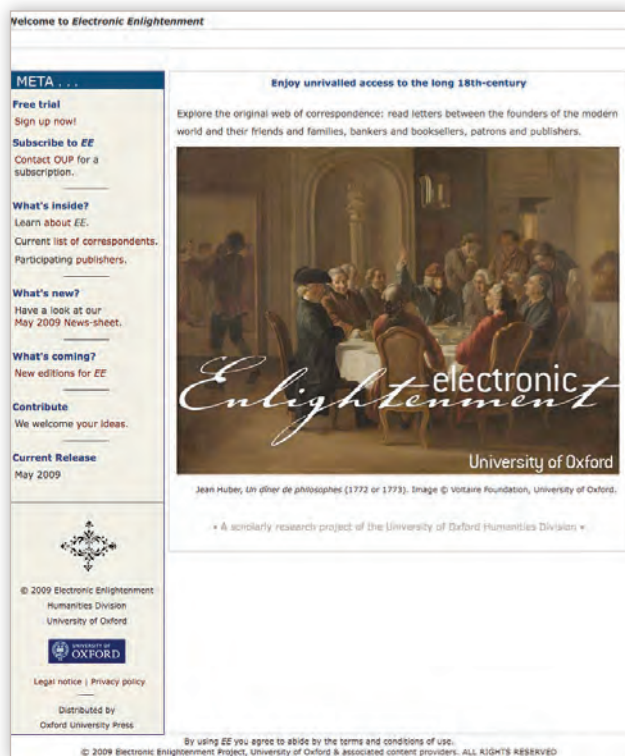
Welcome to *Electronic Enlightenment*

META . . .

Free trial
Sign up now!

Subscribe to *EE*
Contact OUP for a subscription.

What's inside?
Learn about *EE*.
Current list of correspondents.
Participating publishers.

What's new?
Have a look at our May 2009 News-sheet.

What's coming?
New editions for *EE*

Contribute
We welcome your ideas.

Current Release
May 2009

© 2009 Electronic Enlightenment
Humanities Division
University of Oxford

UNIVERSITY OF OXFORD

Legal notice | Privacy policy

Distributed by
Oxford University Press

Enjoy unrivalled access to the long 18th-century

Explore the original web of correspondence: read letters between the founders of the modern world and their friends and families, bankers and booksellers, patrons and publishers.

Electronic Enlightenment

University of Oxford

Jean Huber, *Un dîner de philosophes* (1772 or 1773). Image © Voltaire Foundation, University of Oxford.

• A scholarly research project of the University of Oxford Humanities Division •

By using *EE* you agree to abide by the terms and conditions of use.
© 2009 Electronic Enlightenment Project, University of Oxford & associated content providers. ALL RIGHTS RESERVED